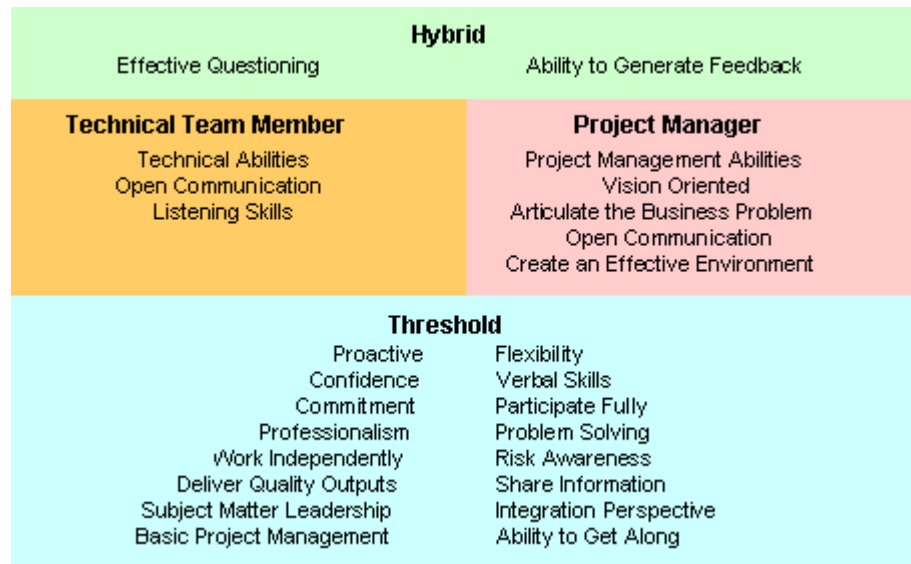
Hybrid

Effective Questioning

Ability to Generate Feedback

Technical Team Member

Technical Abilities
Open Communication
Listening Skills

Project Manager

Project Management Abilities
Vision Oriented
Articulate the Business Problem
Open Communication
Create an Effective Environment

Threshold

Proactive
Confidence
Commitment
Professionalism
Work Independently
Deliver Quality Outputs
Subject Matter Leadership
Basic Project Management

Flexibility
Verbal Skills
Participate Fully
Problem Solving
Risk Awareness
Share Information
Integration Perspective
Ability to Get Along